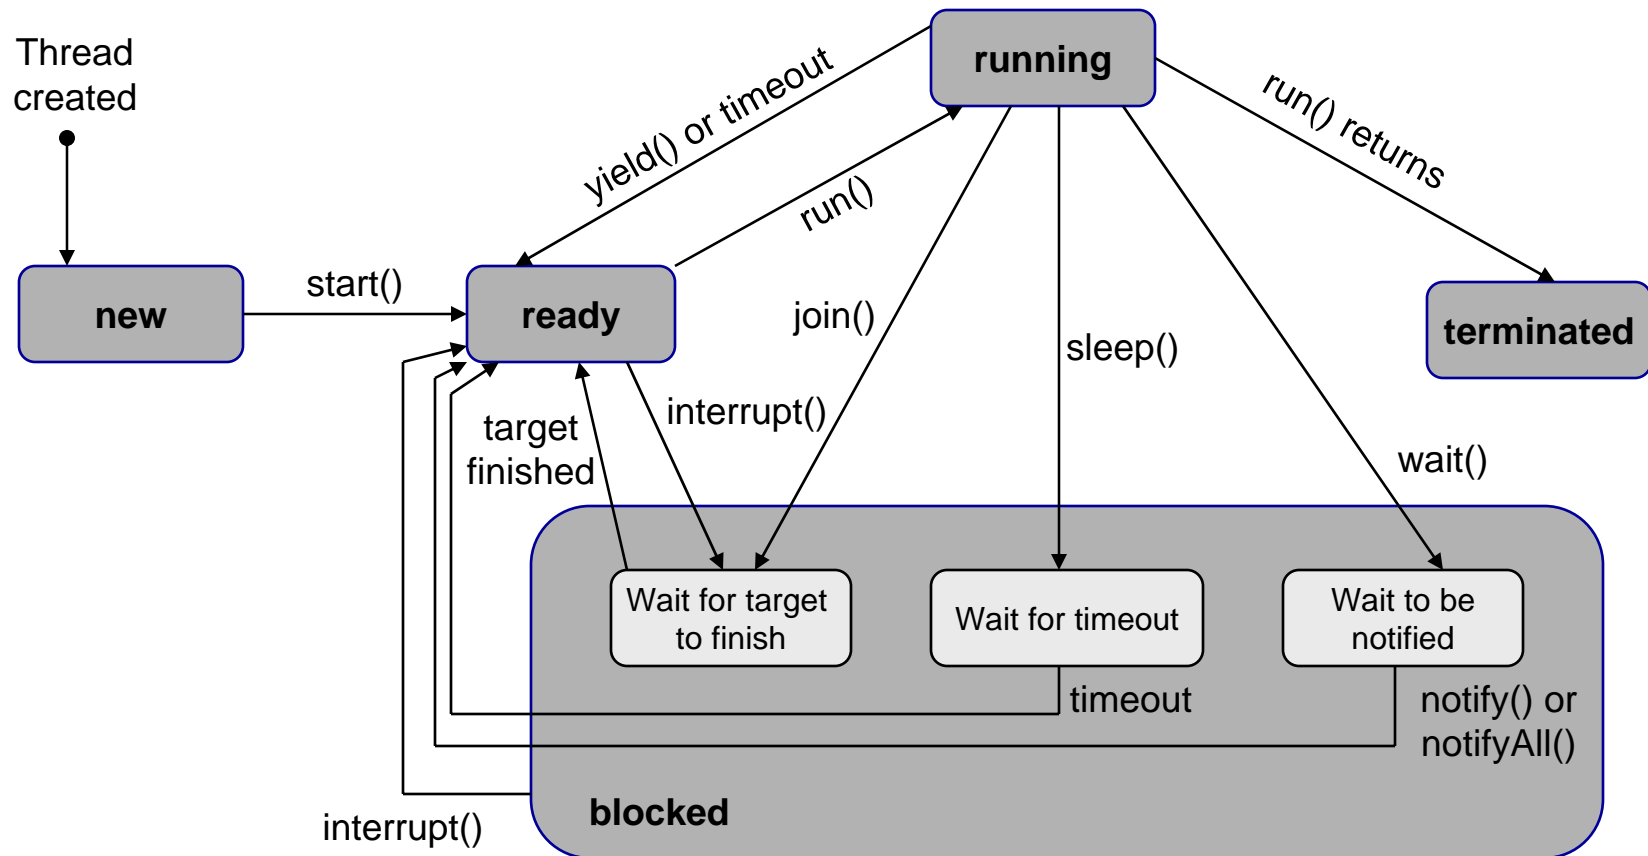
Thread created

running

yield() or timeout

run()

run() returns

new

start()

ready

join()

sleep()

terminated

interrupt()

target finished

wait()

Wait for target to finish

Wait for timeout

Wait to be notified

timeout

notify() or notifyAll()

blocked

interrupt()